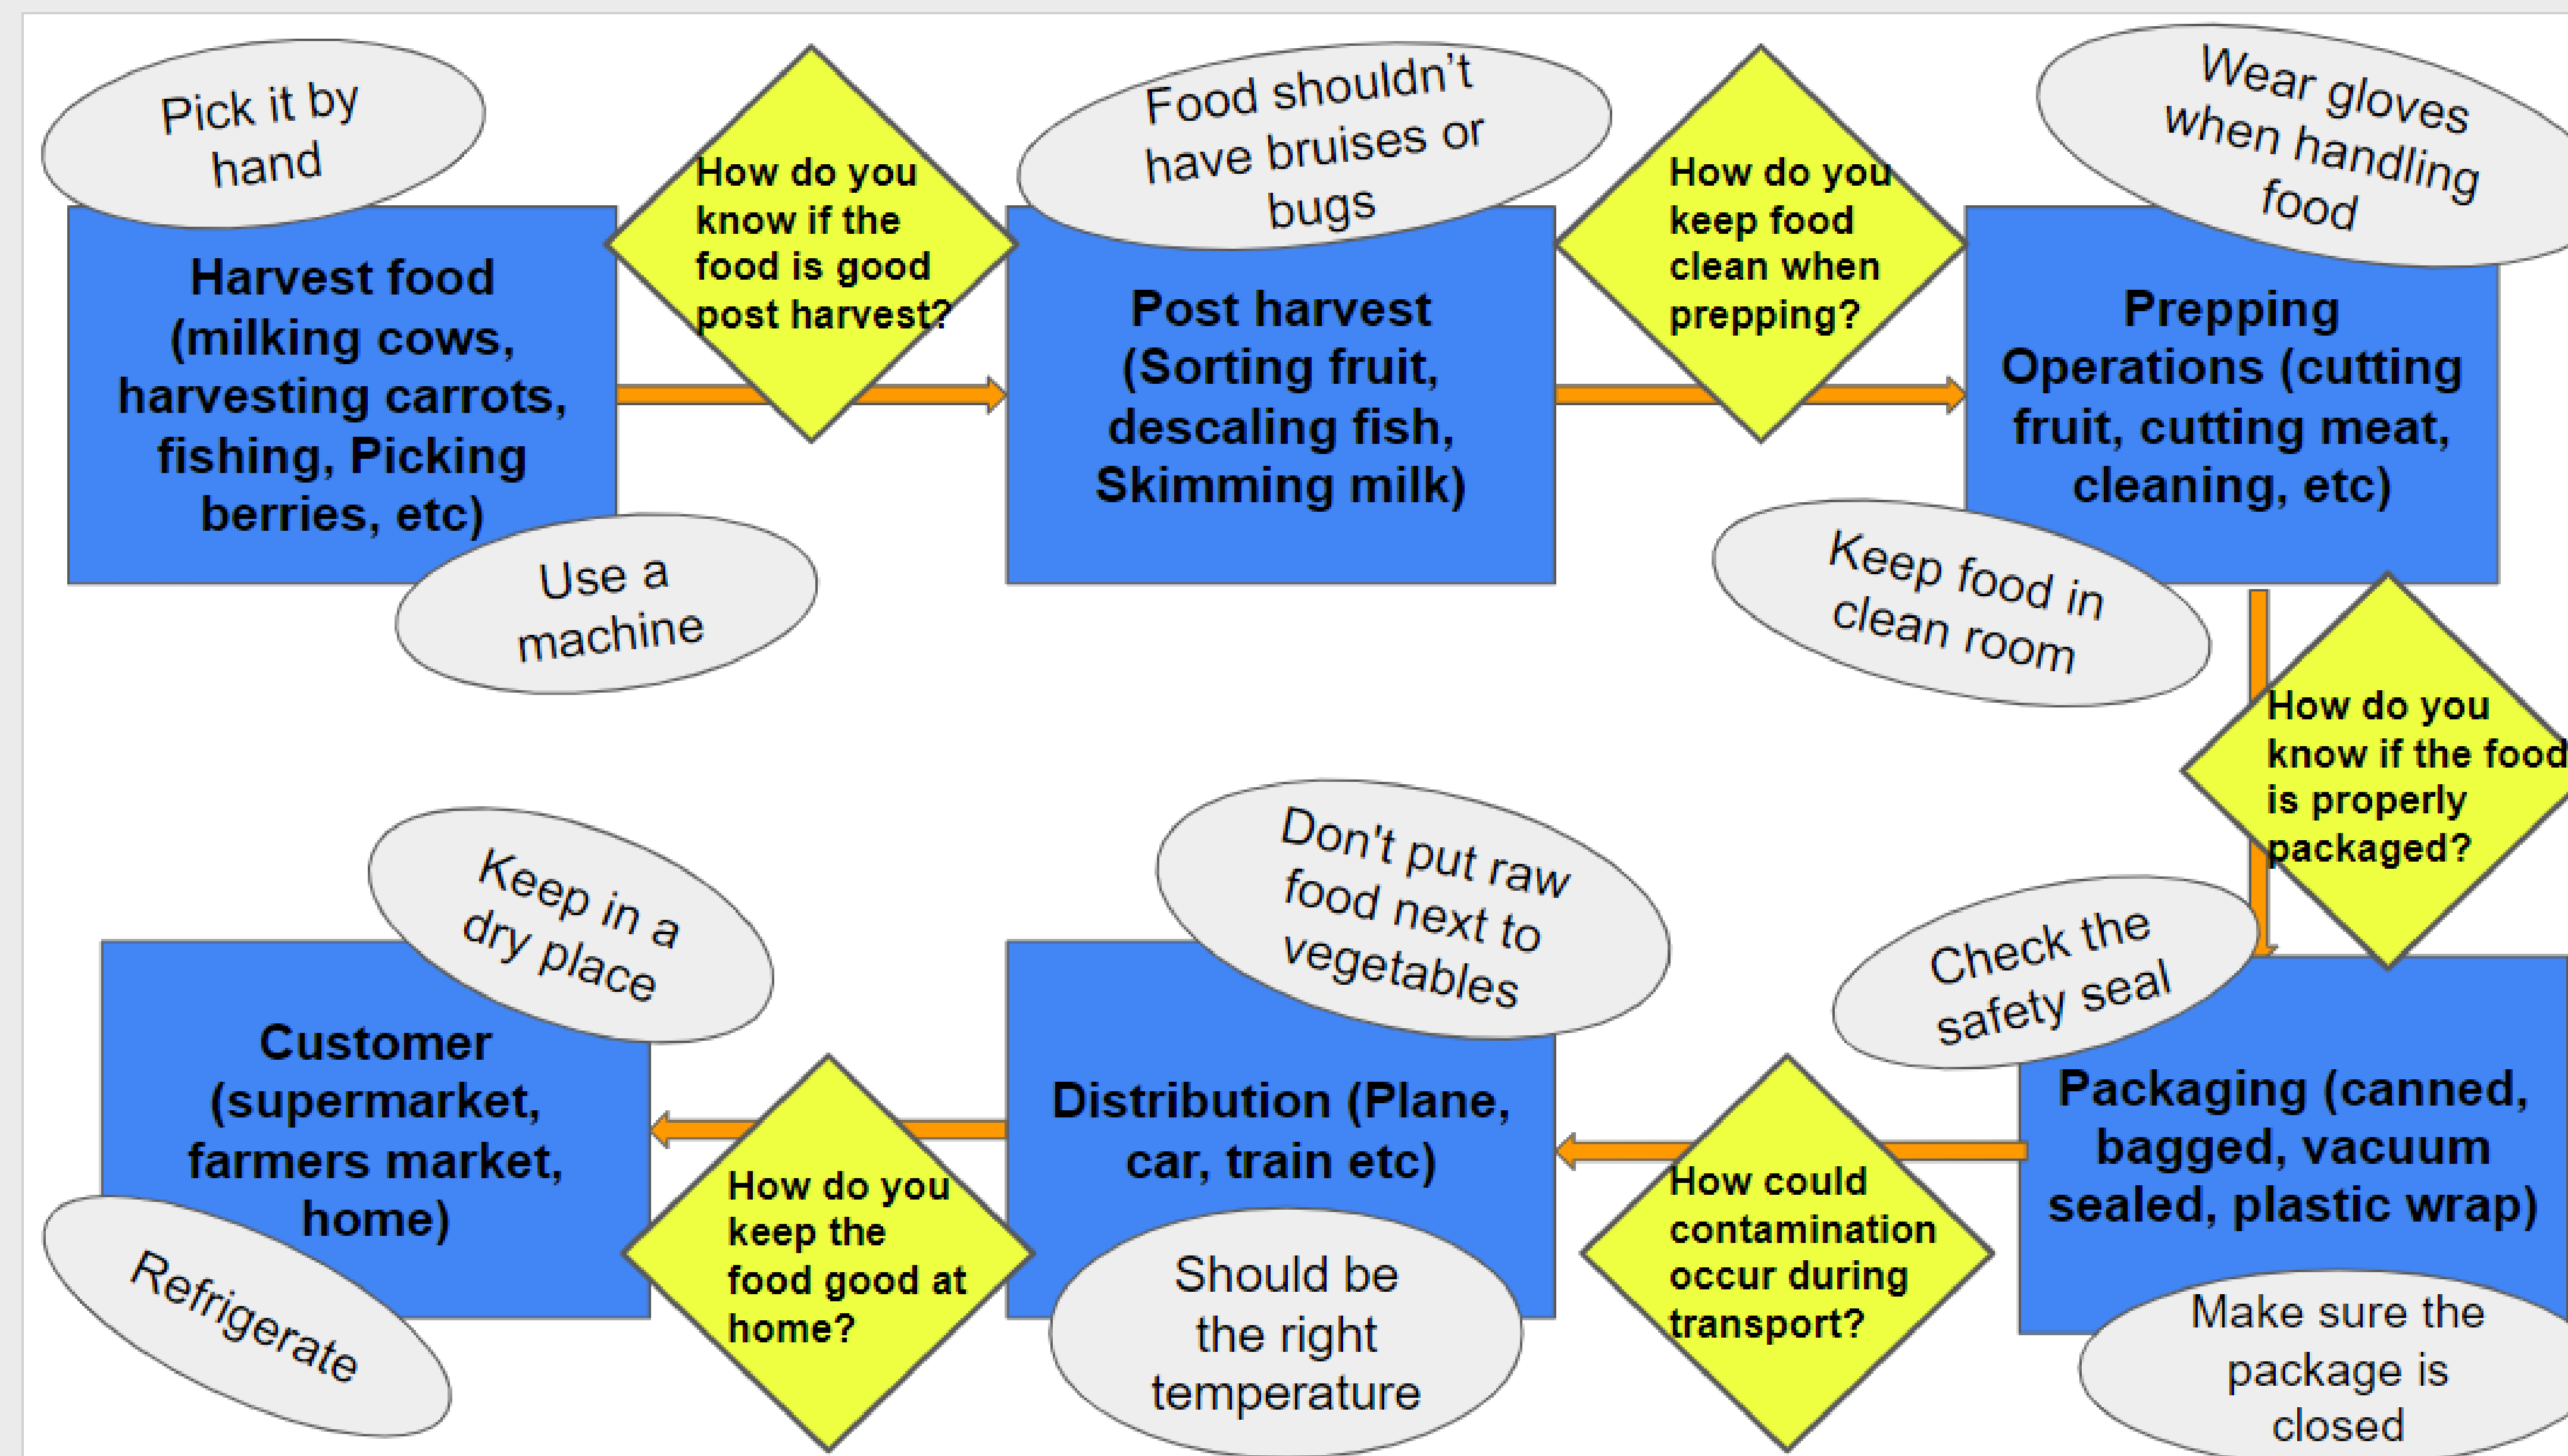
Pick it by hand

Harvest food (milking cows, harvesting carrots, fishing, Picking berries, etc)

Use a machine

How do you know if the food is good post harvest?

Food shouldn't have bruises or bugs

Post harvest (Sorting fruit, descaling fish, Skimming milk)

How do you keep food clean when prepping?

Wear gloves when handling food

Prepping Operations (cutting fruit, cutting meat, cleaning, etc)

Keep food in clean room

How do you know if the food is properly packaged?

Check the safety seal

Packaging (canned, bagged, vacuum sealed, plastic wrap)

Make sure the package is closed

How could contamination occur during transport?

Don't put raw food next to vegetables

Distribution (Plane, car, train etc)

Should be the right temperature

How do you keep the food good at home?

Keep in a dry place

Customer (supermarket, farmers market, home)

Refrigerate